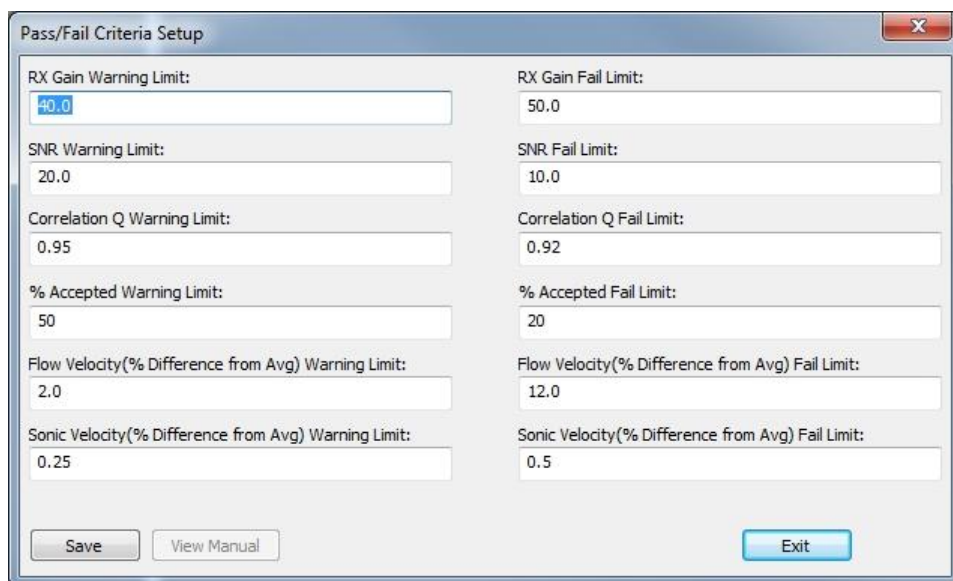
Pass/Fail Criteria Setup

RX Gain Warning Limit:
40.0

RX Gain Fail Limit:
50.0

SNR Warning Limit:
20.0

SNR Fail Limit:
10.0

Correlation Q Warning Limit:
0.95

Correlation Q Fail Limit:
0.92

% Accepted Warning Limit:
50

% Accepted Fail Limit:
20

Flow Velocity(% Difference from Avg) Warning Limit:
2.0

Flow Velocity(% Difference from Avg) Fail Limit:
12.0

Sonic Velocity(% Difference from Avg) Warning Limit:
0.25

Sonic Velocity(% Difference from Avg) Fail Limit:
0.5

Save

View Manual

Exit